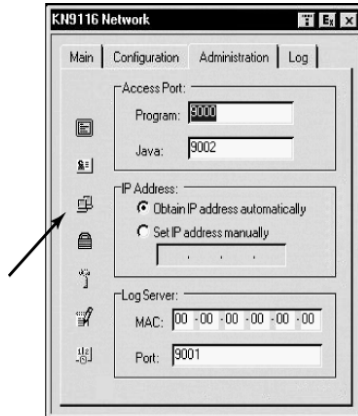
KN9116 Network

Main | Configuration | Administration | Log

Access Port:
Program: 9000
Java: 9002

IP Address:
Obtain IP address automatically
Set IP address manually
. . .

Log Server:
MAC: 00 - 00 - 00 - 00 - 00 - 00
Port: 9001